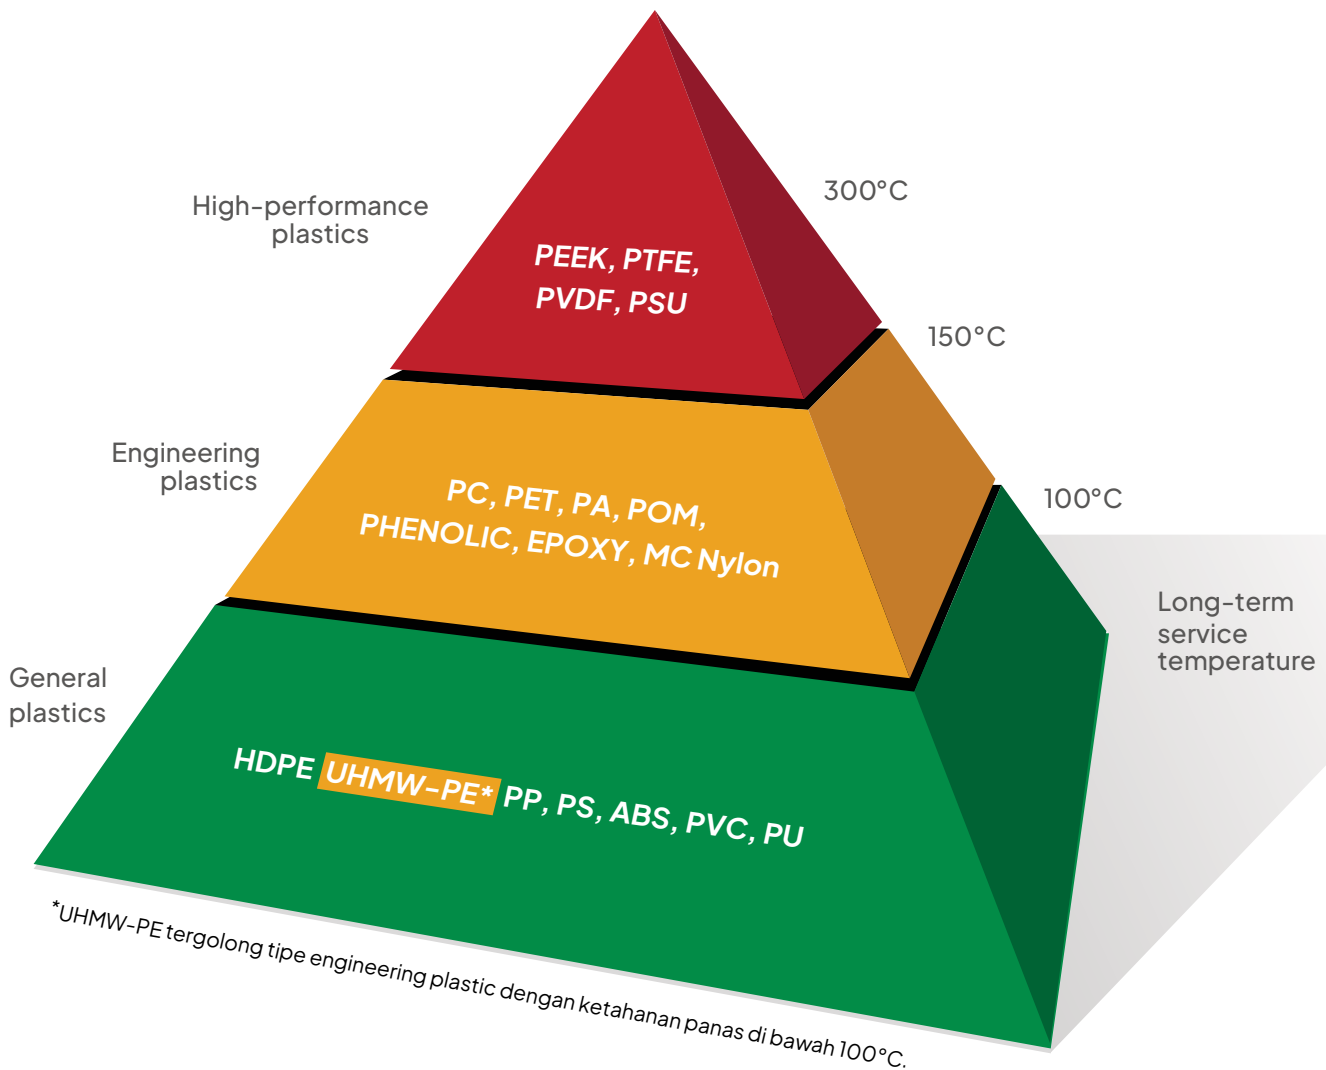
High-performance plastics

PEEK, PTFE, PVDF, PSU

300°C

150°C

Engineering plastics

PC, PET, PA, POM, PHENOLIC, EPOXY, MC Nylon

100°C

Long-term service temperature

General plastics

HDPE UHMW-PE* PP, PS, ABS, PVC, PU

*UHMW-PE tergolong tipe engineering plastic dengan ketahanan panas di bawah 100°C.